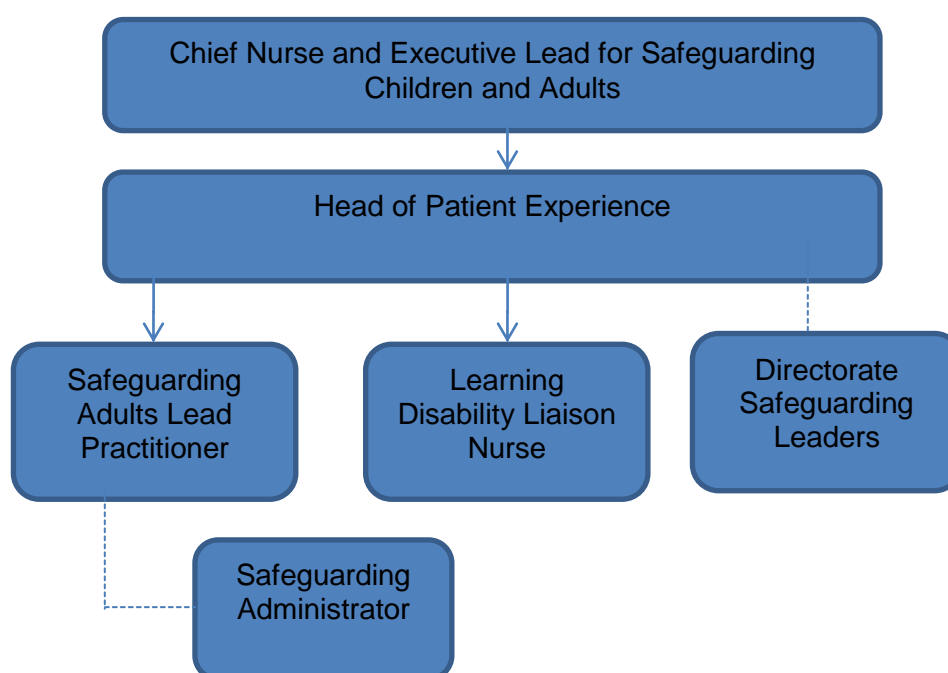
Chief Nurse and Executive Lead for Safeguarding Children and Adults

Head of Patient Experience

Safeguarding Adults Lead Practitioner

Learning Disability Liaison Nurse

Directorate Safeguarding Leaders

Safeguarding Administrator